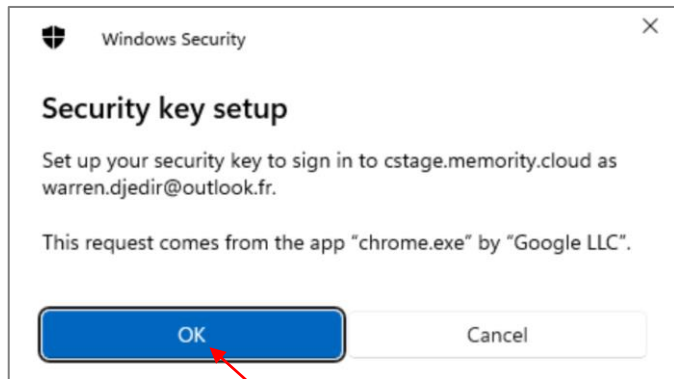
Windows Security

Security key setup

Set up your security key to sign in to cstage.memority.cloud as warren.djedir@outlook.fr.

This request comes from the app “chrome.exe” by “Google LLC”.

OK

Cancel